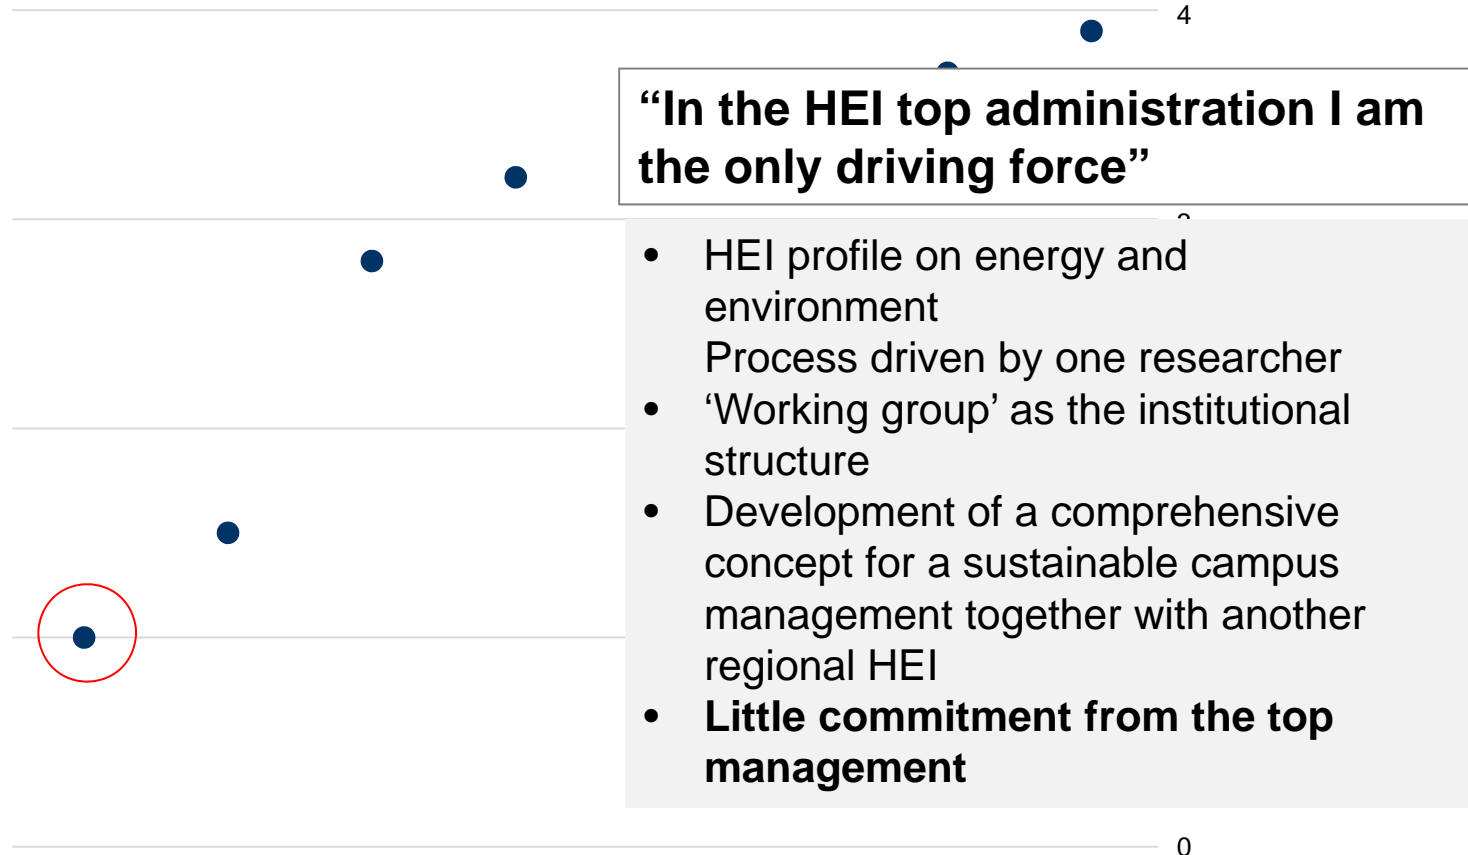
4

“In the HEI top administration I am the only driving force”

- HEI profile on energy and environment
  Process driven by one researcher
- ‘Working group’ as the institutional structure
- Development of a comprehensive concept for a sustainable campus management together with another regional HEI
- **Little commitment from the top management**

0